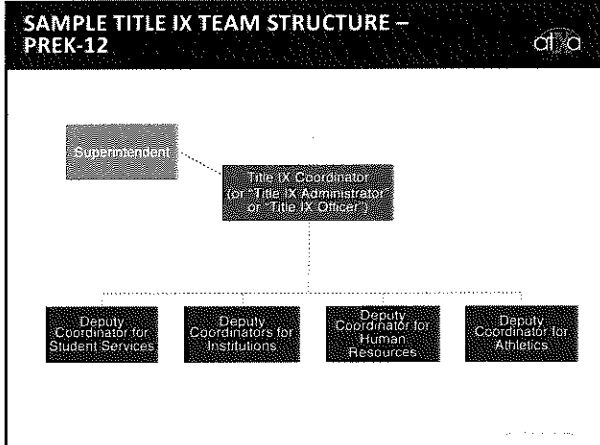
SAMPLE TITLE IX TEAM STRUCTURE – PREK-12

atixa

Superintendent

Title IX Coordinator (or "Title IX Administrator" or "Title IX Officer")

Deputy Coordinator for Student Services

Deputy Coordinators for Institutions

Deputy Coordinator for Human Resources

Deputy Coordinator for Athletics